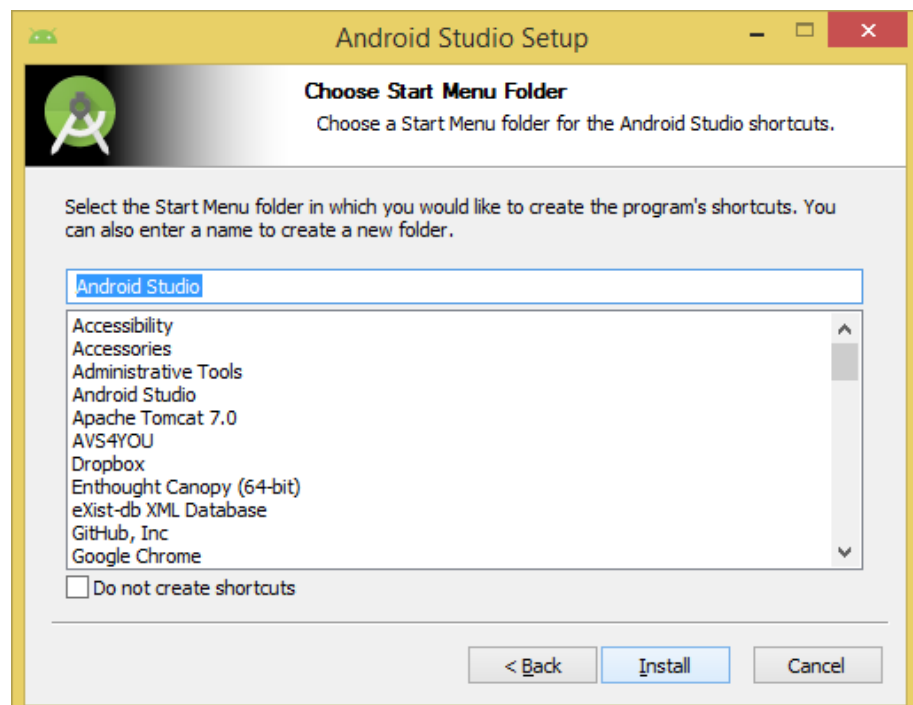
Android Studio Setup

Choose Start Menu Folder

Choose a Start Menu folder for the Android Studio shortcuts.

Select the Start Menu folder in which you would like to create the program's shortcuts. You can also enter a name to create a new folder.

Android Studio

Accessibility
Accessories
Administrative Tools
Android Studio
Apache Tomcat 7.0
AVS4YOU
Dropbox
Enthought Canopy (64-bit)
eXist-db XML Database
GitHub, Inc
Google Chrome

Do not create shortcuts

< Back
Install
Cancel